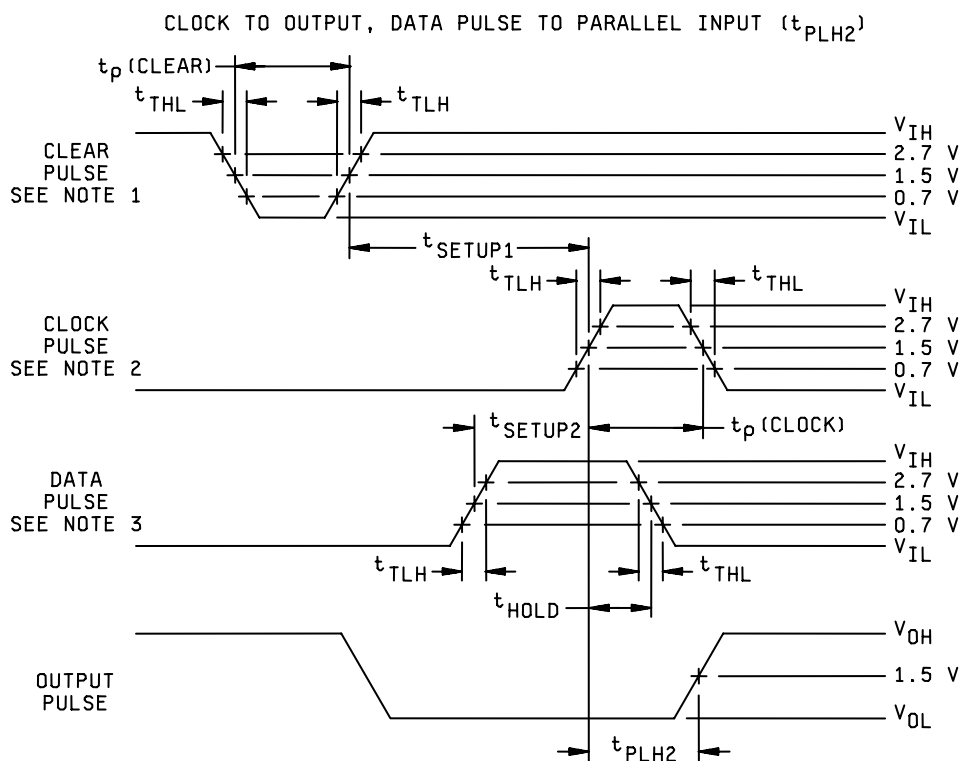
CLOCK TO OUTPUT, DATA PULSE TO PARALLEL INPUT ($t_{PLH2}$)

$t_p$ (CLEAR)

$t_{THL}$

$t_{TLH}$

CLEAR PULSE SEE NOTE 1

$V_{IH}$
2.7 V
1.5 V
0.7 V
$V_{IL}$

$t_{SETUP1}$

$t_{TLH}$

$t_{THL}$

CLOCK PULSE SEE NOTE 2

$V_{IH}$
2.7 V
1.5 V
0.7 V
$V_{IL}$

$t_{SETUP2}$

$t_p$ (CLOCK)

DATA PULSE SEE NOTE 3

$V_{IH}$
2.7 V
1.5 V
0.7 V
$V_{IL}$

$t_{TLH}$

$t_{THL}$

$t_{HOLD}$

OUTPUT PULSE

$V_{OH}$
1.5 V
$V_{OL}$

$t_{PLH2}$